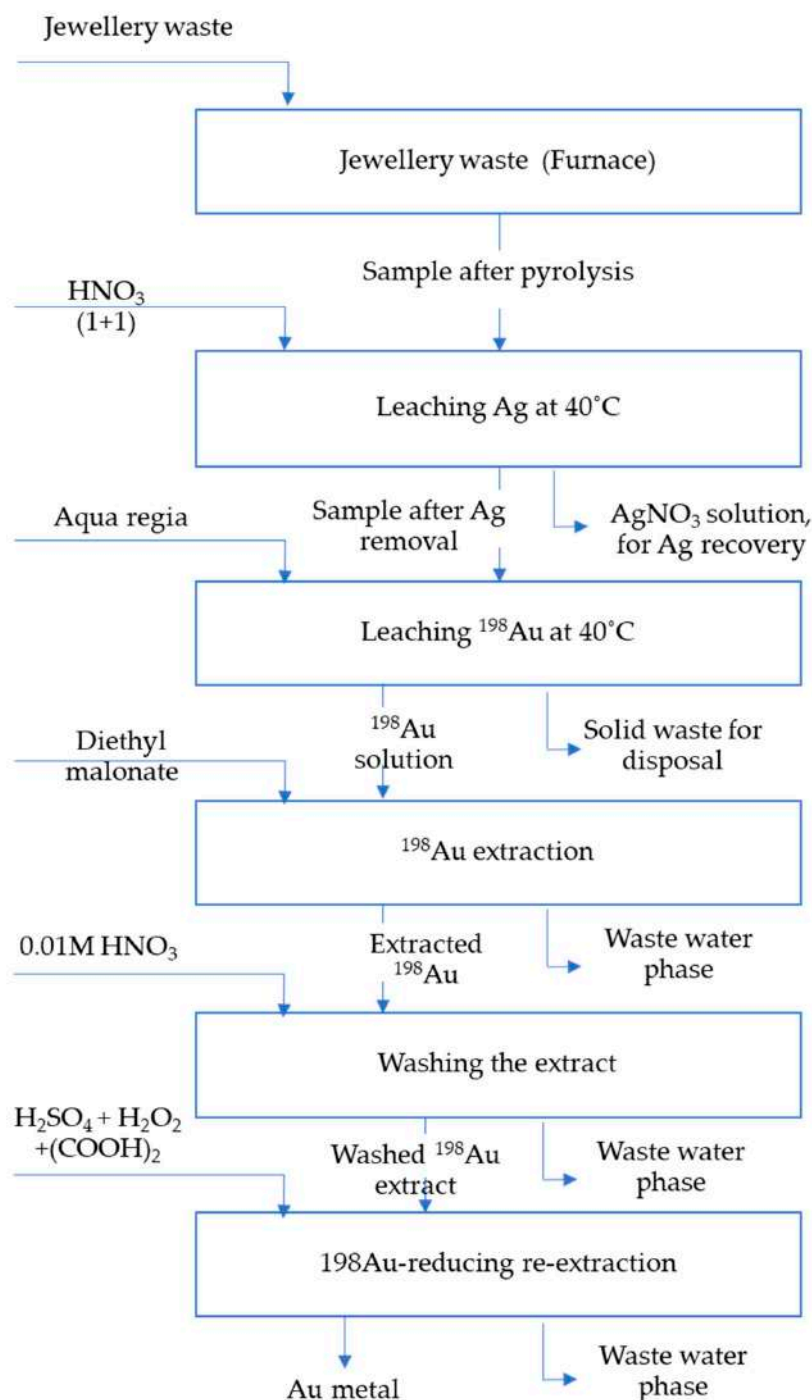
Jewellery waste

Jewellery waste (Furnace)

Sample after pyrolysis

$HNO_3$ (1+1)

Leaching Ag at 40˚C

Aqua regia

Sample after Ag removal

$AgNO_3$ solution, for Ag recovery

Leaching $^{198}$Au at 40˚C

Diethyl malonate

$^{198}$Au solution

Solid waste for disposal

$^{198}$Au extraction

0.01M $HNO_3$

Extracted $^{198}$Au

Waste water phase

Washing the extract

$H_2SO_4 + H_2O_2$ $+(COOH)_2$

Washed $^{198}$Au extract

Waste water phase

198Au-reducing re-extraction

Au metal

Waste water phase